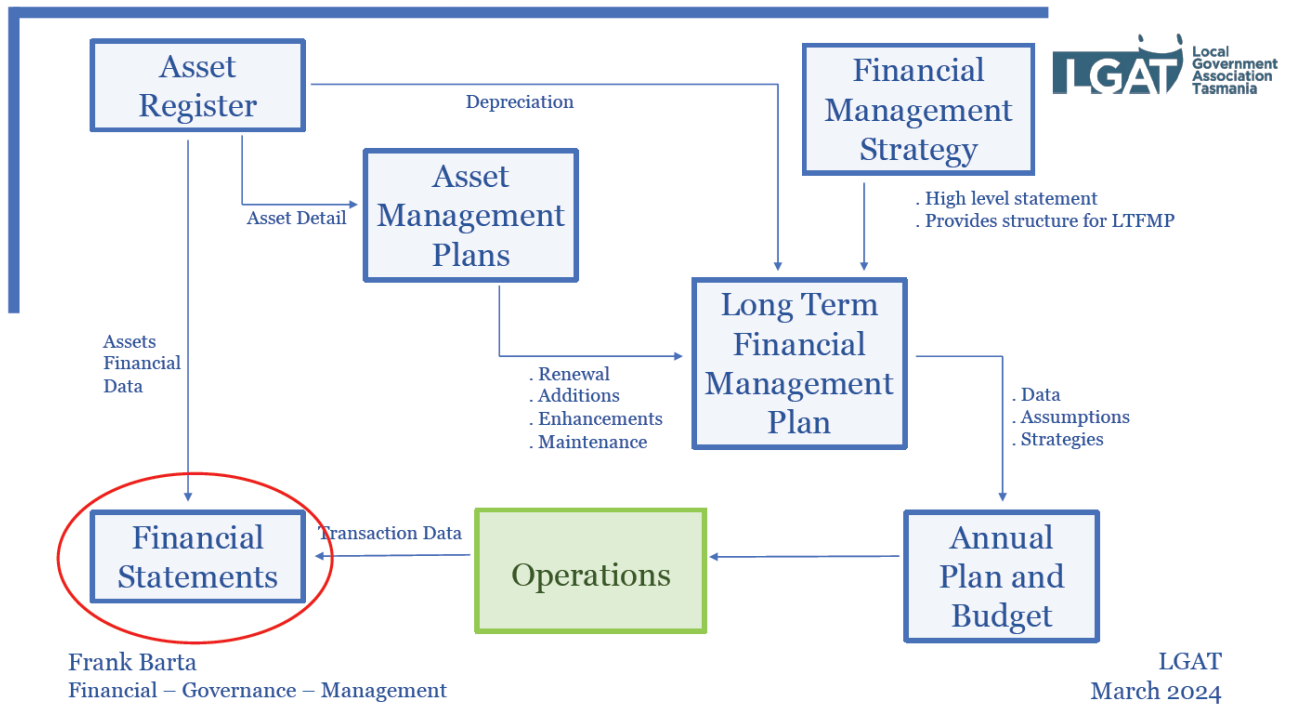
Asset Register

Depreciation

Financial Management Strategy

LGAT Local Government Association Tasmania

Asset Detail

Asset Management Plans

. High level statement
. Provides structure for LTFMP

Long Term Financial Management Plan

Assets Financial Data

. Renewal
. Additions
. Enhancements
. Maintenance

. Data
. Assumptions
. Strategies

Financial Statements

Transaction Data

Operations

Annual Plan and Budget

Frank Barta
Financial – Governance – Management

LGAT
March 2024